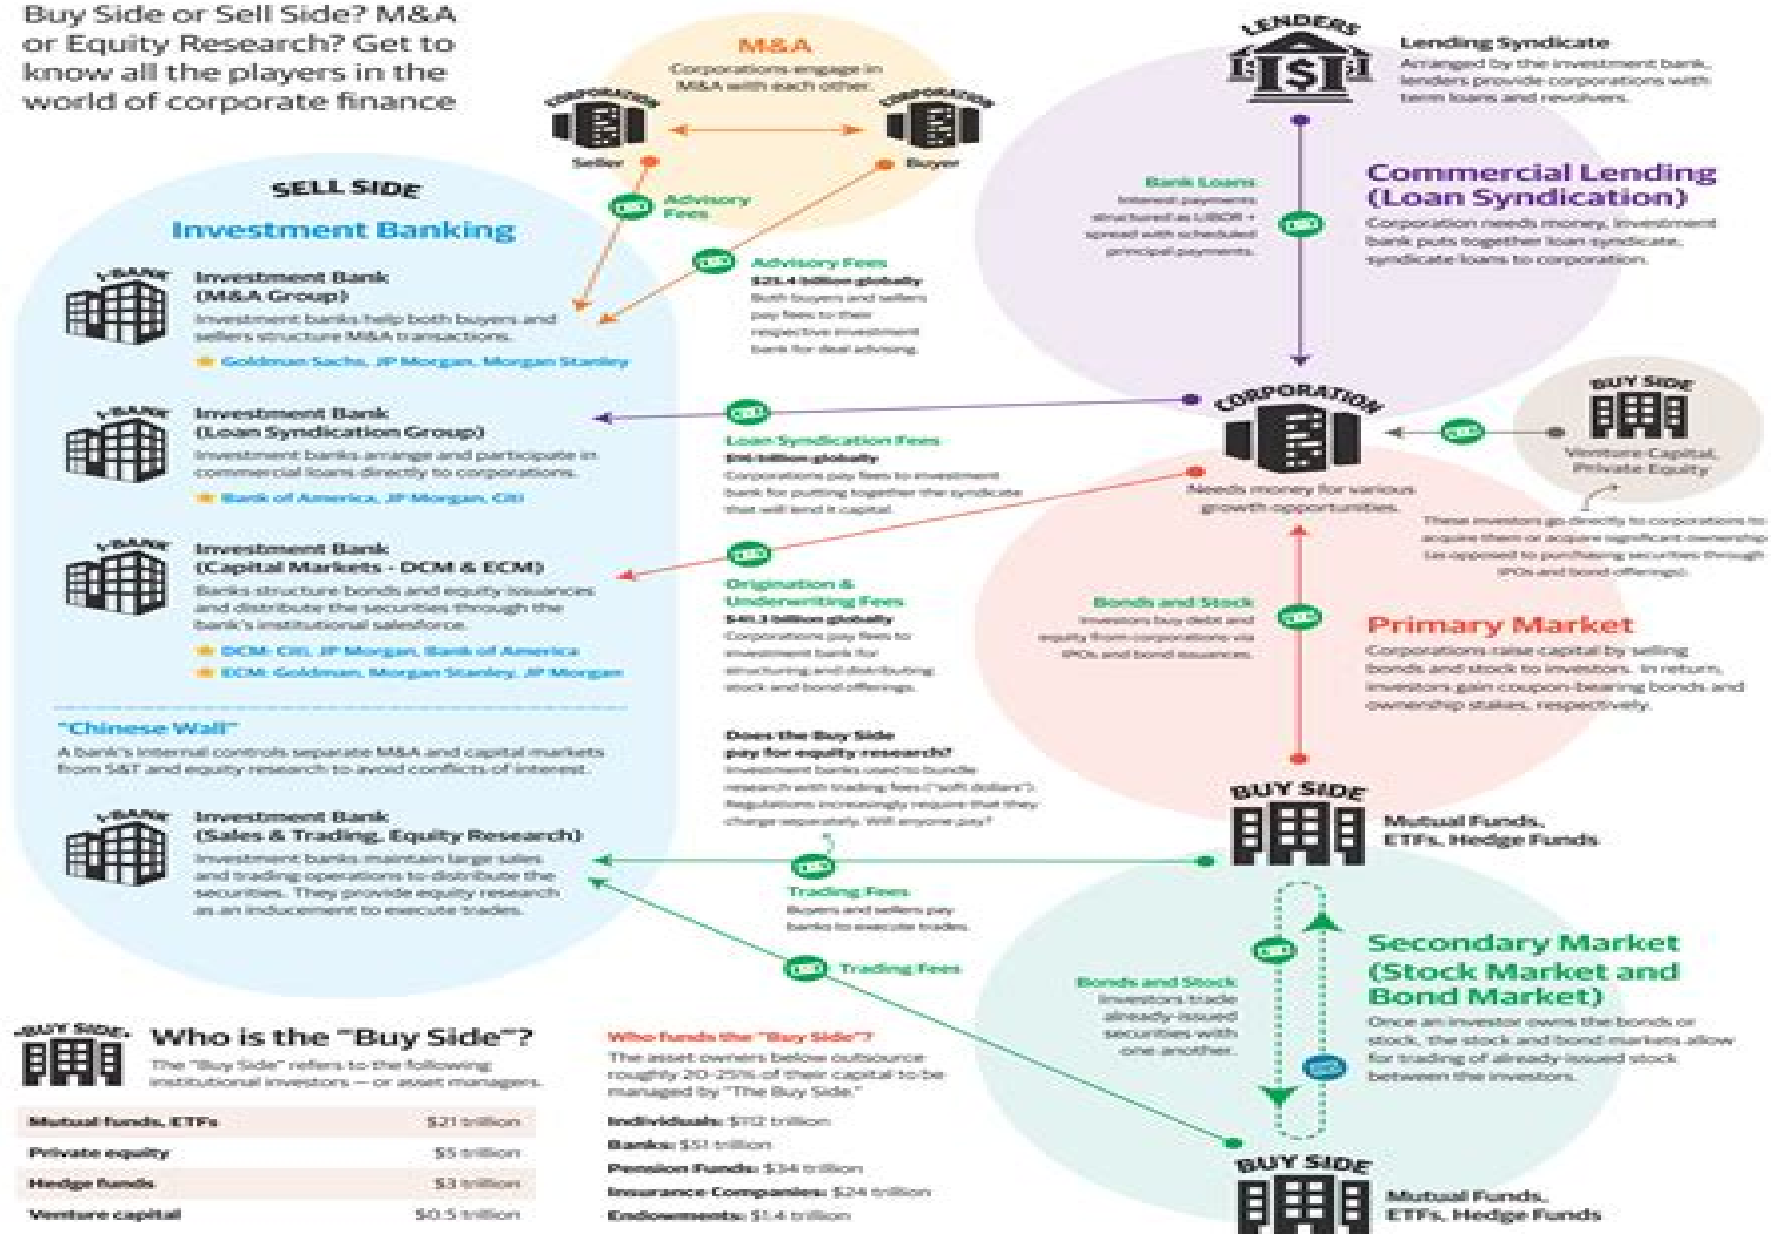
Buy Side or Sell Side? M&A or Equity Research? Get to know all the players in the world of corporate finance

M&A
Corporations engage in M&A with each other.

CORPORATION
Seller

CORPORATION
Buyer

LENDERS
Lending Syndicate
Arranged by the investment bank, lenders provide corporations with term loans and revolvers.

SELL SIDE
Investment Banking

Advisory Fees

Advisory Fees
$25.4 billion globally
Both buyers and sellers pay fees to their respective investment bank for deal advising.

Bank Loans
Interest payments structured as LIBOR + spread with scheduled principal payments.

Commercial Lending (Loan Syndication)
Corporation needs money, investment bank puts together loan syndicate, syndicate loans to corporation.

I-BANK
Investment Bank (M&A Group)
Investment banks help both buyers and sellers structure M&A transactions.
Goldman Sachs, JP Morgan, Morgan Stanley

I-BANK
Investment Bank (Loan Syndication Group)
Investment banks arrange and participate in commercial loans directly to corporations.
Bank of America, JP Morgan, Citi

Loan Syndication Fees
$16 billion globally
Corporations pay fees to investment bank for putting together the syndicate that will lend it capital.

CORPORATION
Needs money for various growth opportunities.

BUY SIDE
Venture Capital, Private Equity

These investors go directly to corporations to acquire them or acquire significant ownership (as opposed to purchasing securities through IPOs and bond offerings).

I-BANK
Investment Bank (Capital Markets - DCM & ECM)
Banks structure bonds and equity issuances and distribute the securities through the bank's institutional salesforce.
DCM: Citi, JP Morgan, Bank of America
ECM: Goldman, Morgan Stanley, JP Morgan

Origination & Underwriting Fees
$40.3 billion globally
Corporations pay fees to investment bank for structuring and distributing stock and bond offerings.

Bonds and Stock
Investors buy debt and equity from corporations via IPOs and bond issuances.

Primary Market
Corporations raise capital by selling bonds and stock to investors. In return, investors gain coupon-bearing bonds and ownership stakes, respectively.

"Chinese Wall"
A bank's internal controls separate M&A and capital markets from S&T and equity research to avoid conflicts of interest.

Does the Buy Side pay for equity research?
Investment banks used to bundle research with trading fees ("soft dollars"). Regulations increasingly require that they charge separately. Will anyone pay?

BUY SIDE
Mutual Funds, ETFs, Hedge Funds

I-BANK
Investment Bank (Sales & Trading, Equity Research)
Investment banks maintain large sales and trading operations to distribute the securities. They provide equity research as an inducement to execute trades.

Trading Fees
Buyers and sellers pay banks to execute trades.

Trading Fees

Bonds and Stock
Investors trade already-issued securities with one another.

Secondary Market (Stock Market and Bond Market)
Once an investor owns the bonds or stock, the stock and bond markets allow for trading of already-issued stock between the investors.

BUY SIDE
Who is the "Buy Side"?
The "Buy Side" refers to the following institutional investors — or asset managers.

| Mutual funds, ETFs | $21 trillion |
|---|---|
| Private equity | $5 trillion |
| Hedge funds | $3 trillion |
| Venture capital | $0.5 trillion |

Who funds the "Buy Side"?
The asset owners below outsource roughly 20-25% of their capital to be managed by "The Buy Side."
Individuals: $112 trillion
Banks: $51 trillion
Pension Funds: $34 trillion
Insurance Companies: $24 trillion
Endowments: $1.4 trillion

BUY SIDE
Mutual Funds, ETFs, Hedge Funds